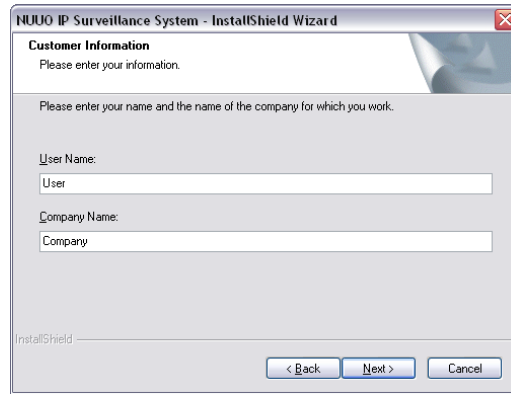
NUUO IP Surveillance System - InstallShield Wizard

Customer Information
Please enter your information.

Please enter your name and the name of the company for which you work.

User Name:
User

Company Name:
Company

InstallShield

< Back
Next >
Cancel